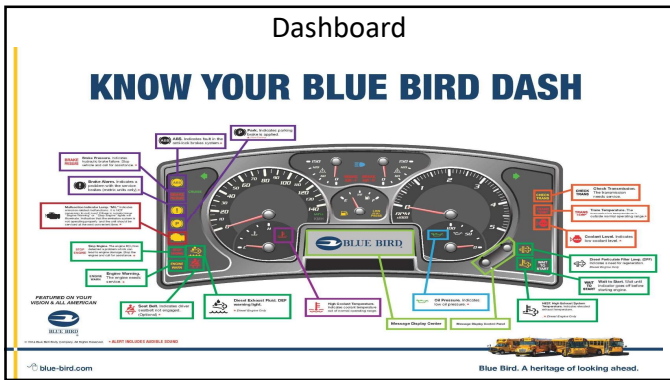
Dashboard

KNOW YOUR BLUE BIRD DASH

ABS. Indicates fault in the anti-lock brake system.

Park. Indicates parking brake is applied.

BRAKE PRESS

Brake Pressure. Indicates low air brake failure. Stop vehicle and call for assistance.

Brake Alarm. Indicates a problem with the service brakes.

Malfunction Indicator Lamp

Stop Engine

STOP ENGINE

CHECK ENGINE

Engine Warning. The engine needs service.

Seat Belt. Indicates driver seatbelt not engaged. (Optional)

Diesel Exhaust Fluid. DEF warning light.

High Coolant Temperature. Indicates coolant temperature out of normal operating range.

BLUE BIRD

Oil Pressure. Indicates low oil pressure.

Message Display Center

Message Display Control Panel

CHECK TRANS

Check Transmission. The transmission needs service.

TRANS TEMP

Trans Temperature. The transmission is outside normal operating range.

Coolant Level. Indicates low coolant level.

Diesel Particulate Filter Lamp (DPF). Indicates a need for regeneration.

WAIT TO START

Wait to Start. Wait until indicator goes off before starting engine.

HEST. High Exhaust System Temperature.

FEATURED ON YOUR VISION & ALL AMERICAN

BLUE BIRD

© 2014 Blue Bird Body Company. All Rights Reserved.

blue-bird.com

Blue Bird. A heritage of looking ahead.